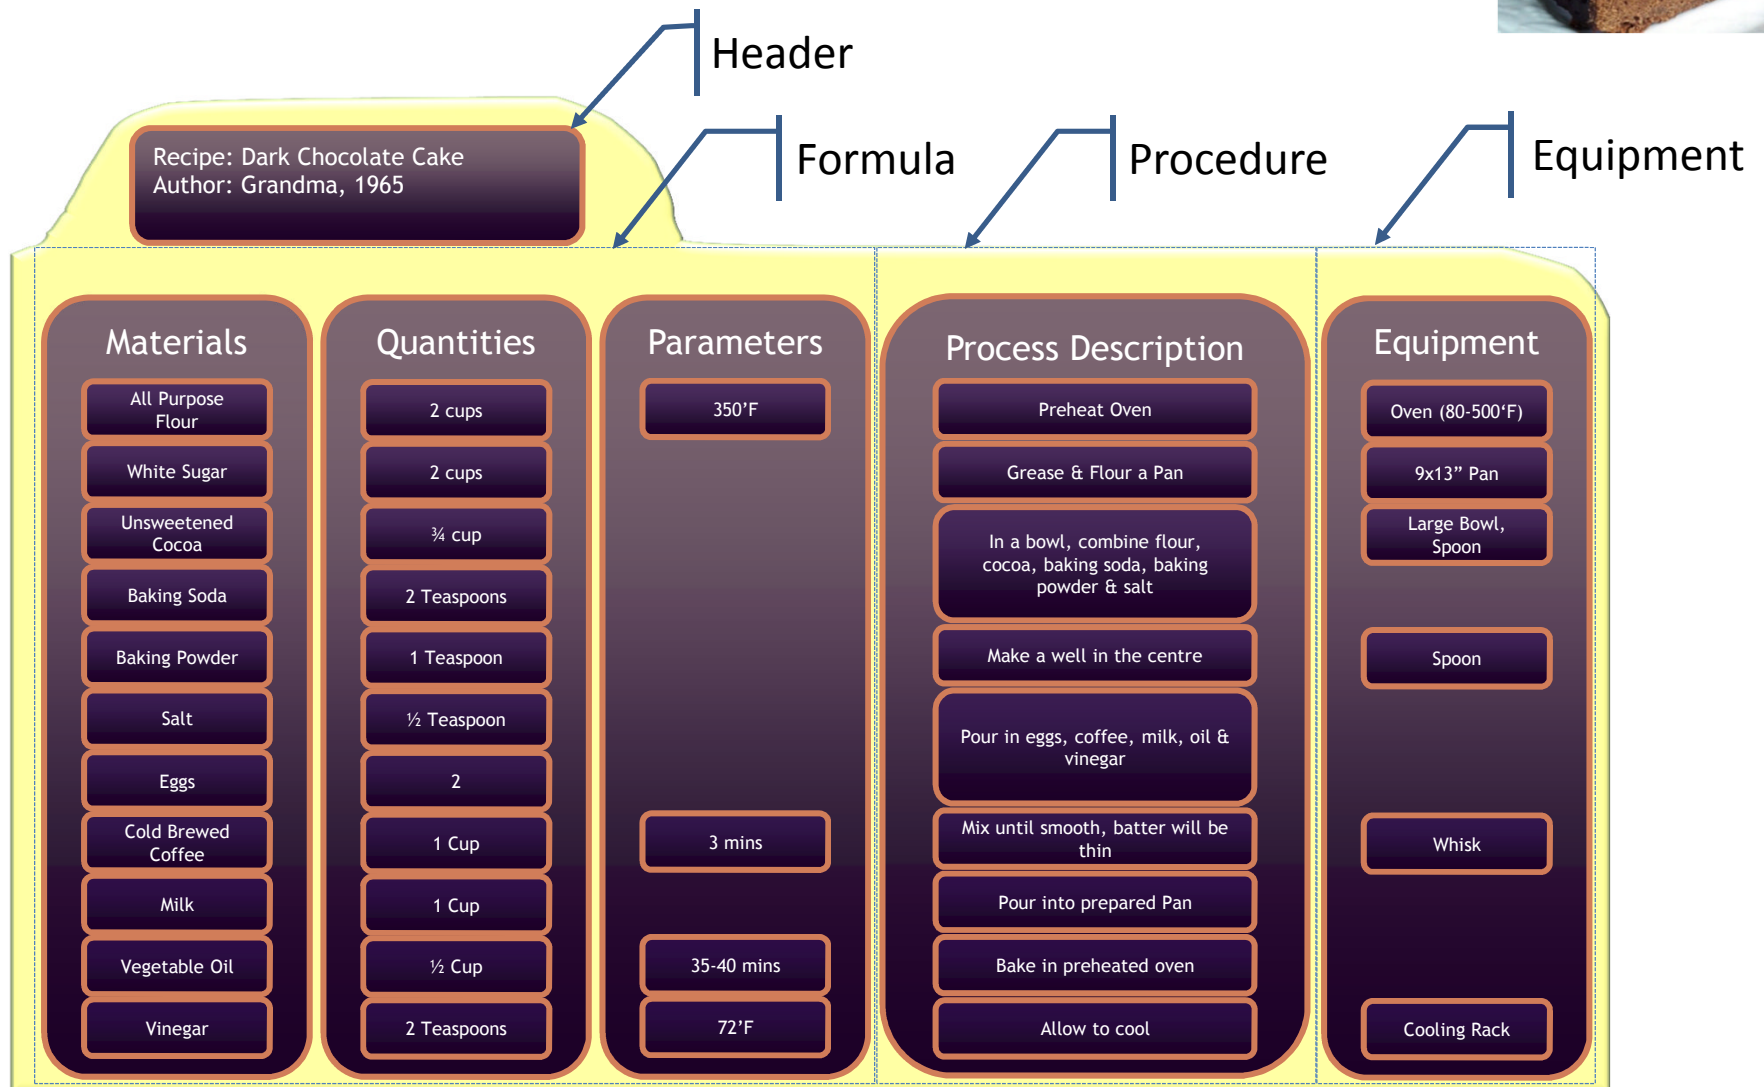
Header

Formula

Procedure

Equipment

Recipe: Dark Chocolate Cake
Author: Grandma, 1965

Materials

All Purpose Flour

White Sugar

Unsweetened Cocoa

Baking Soda

Baking Powder

Salt

Eggs

Cold Brewed Coffee

Milk

Vegetable Oil

Vinegar

Quantities

2 cups

2 cups

¾ cup

2 Teaspoons

1 Teaspoon

½ Teaspoon

2

1 Cup

1 Cup

½ Cup

2 Teaspoons

Parameters

350'F

3 mins

35-40 mins

72'F

Process Description

Preheat Oven

Grease & Flour a Pan

In a bowl, combine flour, cocoa, baking soda, baking powder & salt

Make a well in the centre

Pour in eggs, coffee, milk, oil & vinegar

Mix until smooth, batter will be thin

Pour into prepared Pan

Bake in preheated oven

Allow to cool

Equipment

Oven (80-500'F)

9x13" Pan

Large Bowl, Spoon

Spoon

Whisk

Cooling Rack